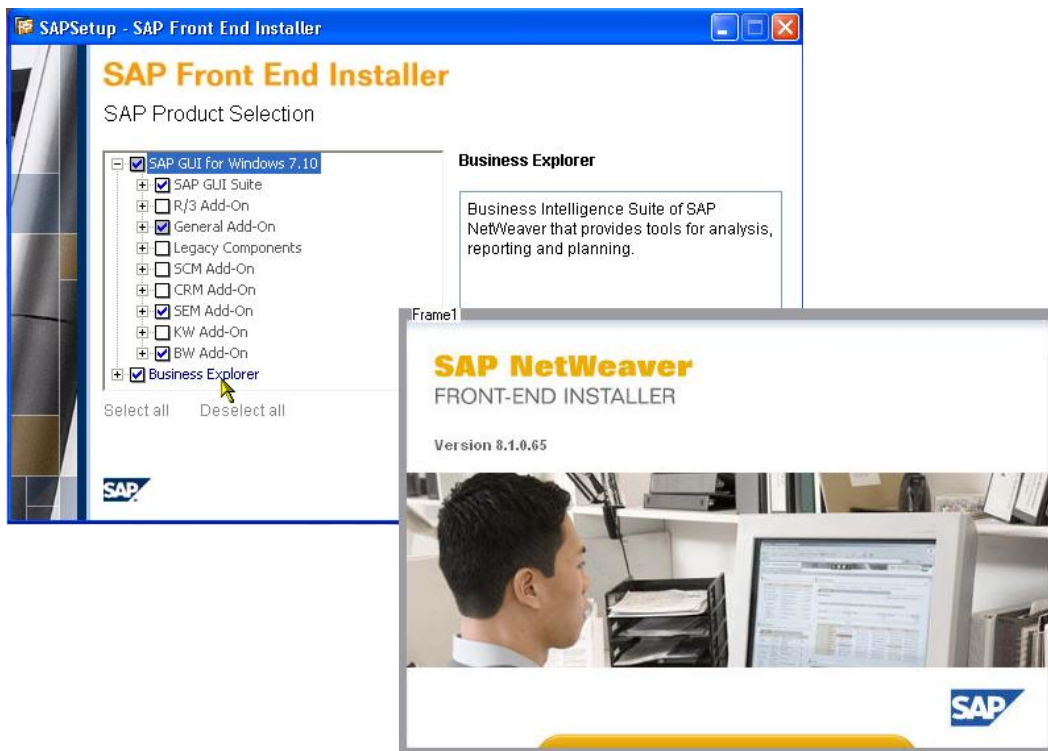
SAPSetup - SAP Front End Installer

SAP Front End Installer

SAP Product Selection

SAP GUI for Windows 7.10
SAP GUI Suite
R/3 Add-On
General Add-On
Legacy Components
SCM Add-On
CRM Add-On
SEM Add-On
KW Add-On
BW Add-On
Business Explorer

Select all
Deselect all

SAP

Business Explorer

Business Intelligence Suite of SAP NetWeaver that provides tools for analysis, reporting and planning.

Frame1

SAP NetWeaver
FRONT-END INSTALLER

Version 8.1.0.65

SAP